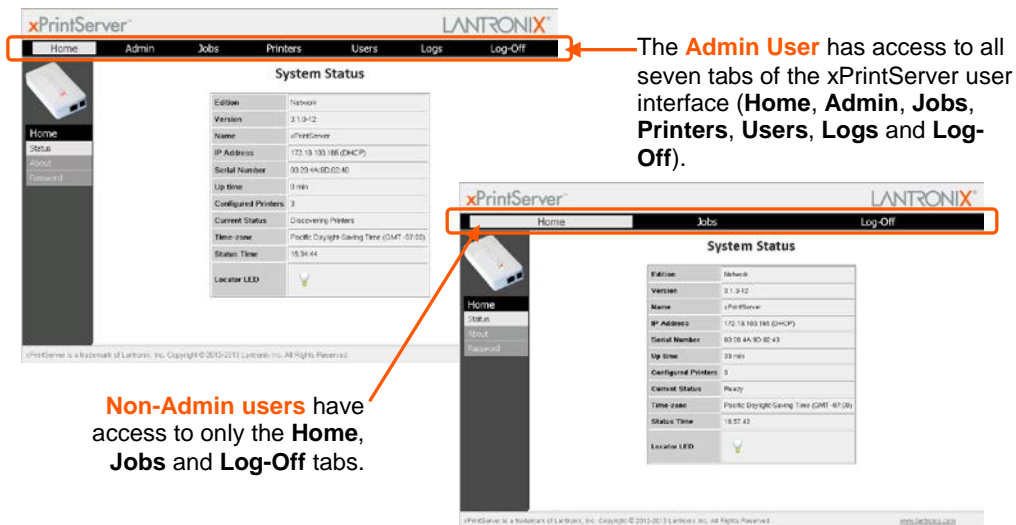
xPrintServer

LANTRONIX

Home Admin Jobs Printers Users Logs Log-Off

System Status

Home
Status
About
Password

| Edition | Network |
|---|---|
| Version | 3.1.0-12 |
| Name | xPrintServer |
| IP Address | 172.19.100.185 (DHCP) |
| Serial Number | 00:20:4A:6D:02:40 |
| Up time | 0 min |
| Configured Printers | 3 |
| Current Status | Discovering Printers |
| Time-zone | Pacific Daylight-Saving Time (GMT -07:00) |
| Status Time | 15:34:44 |
| Locator LED | |

xPrintServer is a trademark of Lantronix, Inc. Copyright © 2012-2013 Lantronix Inc. All Rights Reserved.

The **Admin User** has access to all seven tabs of the xPrintServer user interface (**Home**, **Admin**, **Jobs**, **Printers**, **Users**, **Logs** and **Log-Off**).

xPrintServer

LANTRONIX

Home Jobs Log-Off

System Status

Home
Status
About
Password

| Edition | Network |
|---|---|
| Version | 3.1.0-12 |
| Name | xPrintServer |
| IP Address | 172.19.100.185 (DHCP) |
| Serial Number | 00:20:4A:6D:02:43 |
| Up time | 39 min |
| Configured Printers | 0 |
| Current Status | Ready |
| Time-zone | Pacific Daylight-Saving Time (GMT -07:00) |
| Status Time | 15:57:43 |
| Locator LED | |

xPrintServer is a trademark of Lantronix, Inc. Copyright © 2012-2013 Lantronix Inc. All Rights Reserved.

www.lantronix.com

**Non-Admin users** have access to only the **Home**, **Jobs** and **Log-Off** tabs.